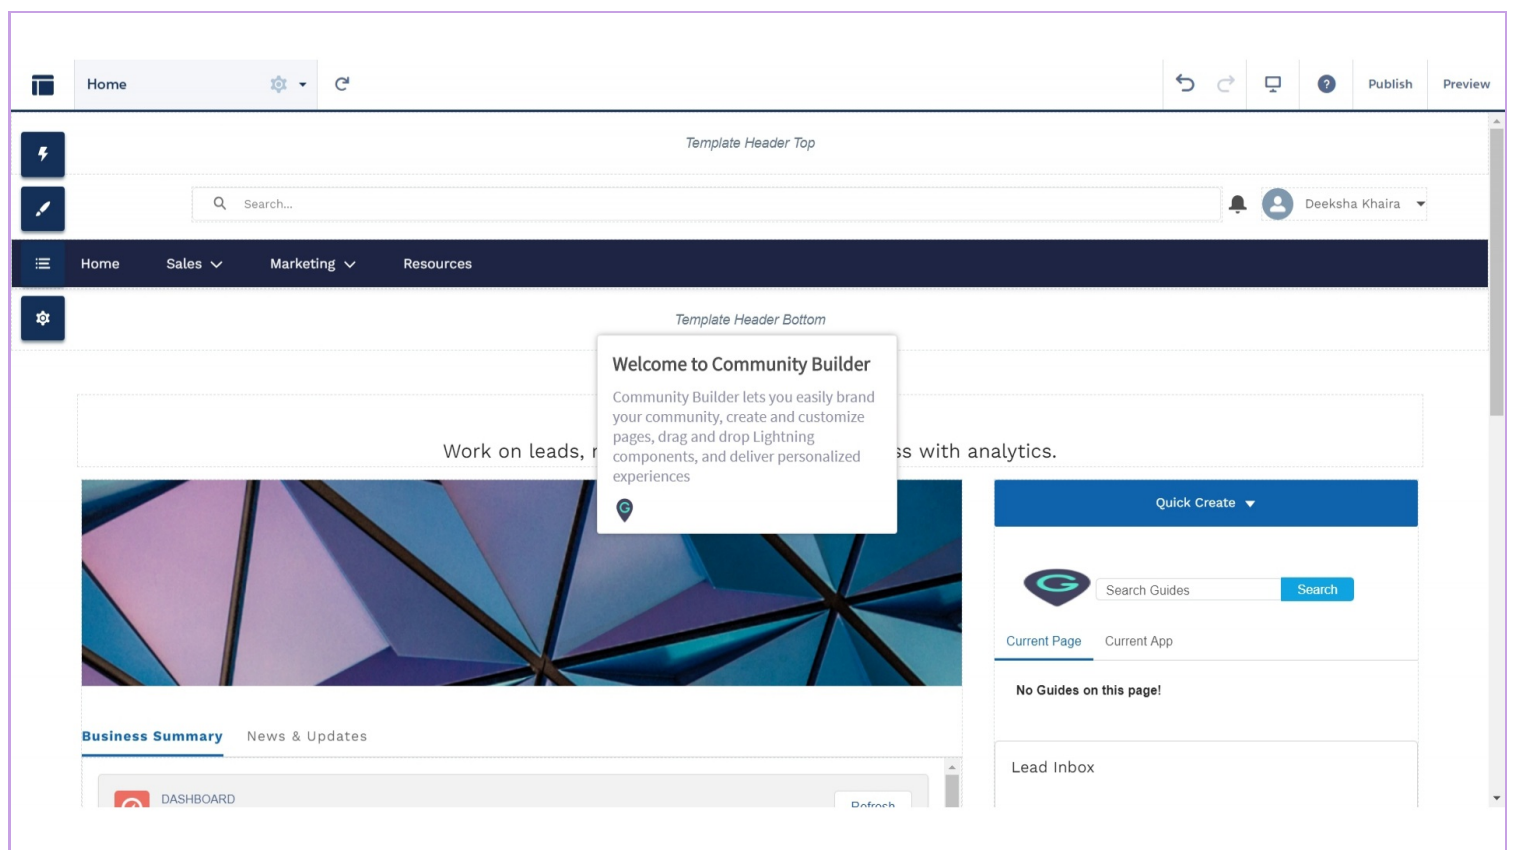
Home

Publish
Preview

Template Header Top

Search...

Deeksha Khaira

Home
Sales
Marketing
Resources

Template Header Bottom

Welcome to Community Builder

Community Builder lets you easily brand your community, create and customize pages, drag and drop Lightning components, and deliver personalized experiences

Work on leads, r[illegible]s with analytics.

Quick Create

Search Guides
Search

Current Page
Current App

No Guides on this page!

Lead Inbox

Business Summary
News & Updates

DASHBOARD
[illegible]